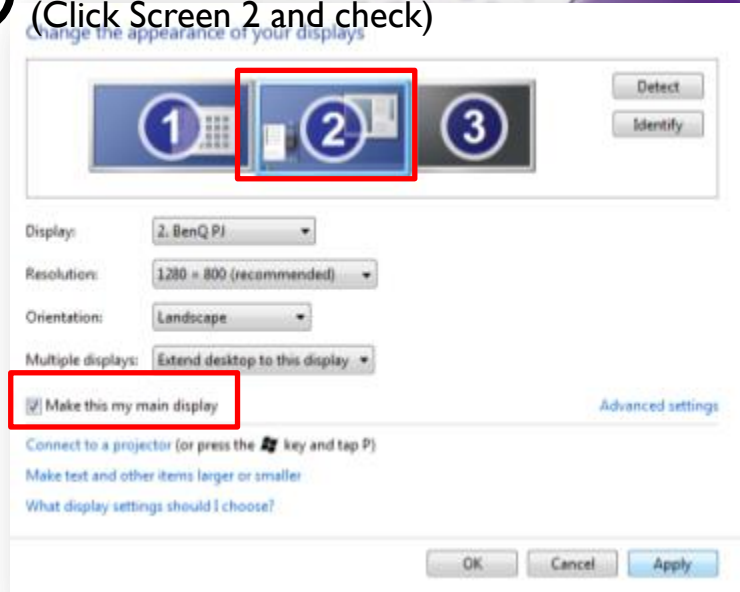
(Click Screen 2 and check)
Change the appearance of your displays

1 2 3

Detect
Identify

Display: 2. BenQ PJ
Resolution: 1280 × 800 (recommended)
Orientation: Landscape
Multiple displays: Extend desktop to this display

Make this my main display

Advanced settings

Connect to a projector (or press the key and tap P)
Make text and other items larger or smaller
What display settings should I choose?

OK Cancel Apply